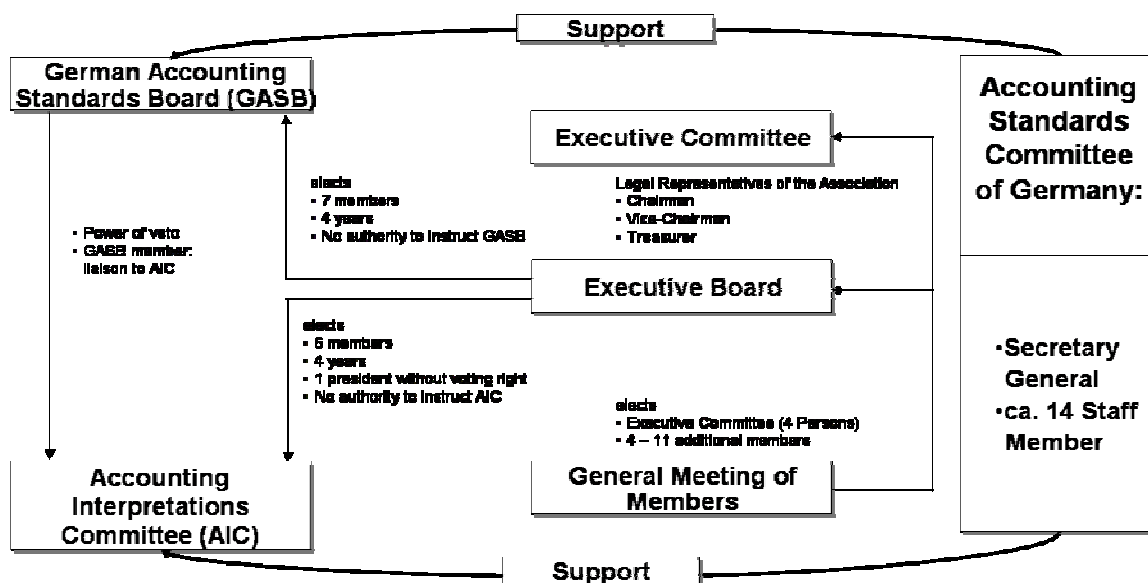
Support

German Accounting Standards Board (GASB)

Accounting Standards Committee of Germany:

Executive Committee

elects
- 7 members
- 4 years
- No authority to instruct GASB

Legal Representatives of the Association
- Chairman
- Vice-Chairman
- Treasurer

- Power of veto
- GASB member: liaison to AIC

Executive Board

elects
- 5 members
- 4 years
- 1 president without voting right
- No authority to instruct AIC

•Secretary General
•ca. 14 Staff Member

elects
- Executive Committee (4 Persons)
- 4 – 11 additional members

Accounting Interpretations Committee (AIC)

General Meeting of Members

Support